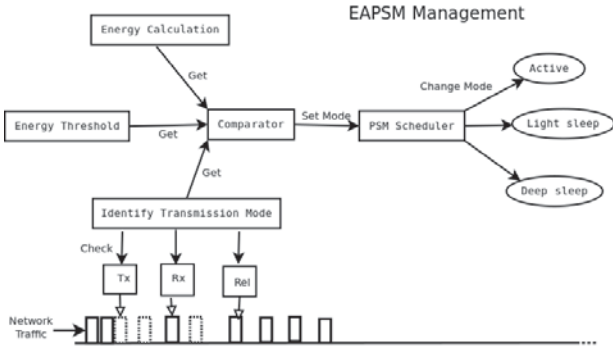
EAPSM Management

Energy Calculation

Get

Energy Threshold

Get

Comparator

Set Mode

PSM Scheduler

Change Mode

Active

Light sleep

Deep sleep

Get

Identify Transmission Mode

Check

Tx

Rx

Rel

Network Traffic